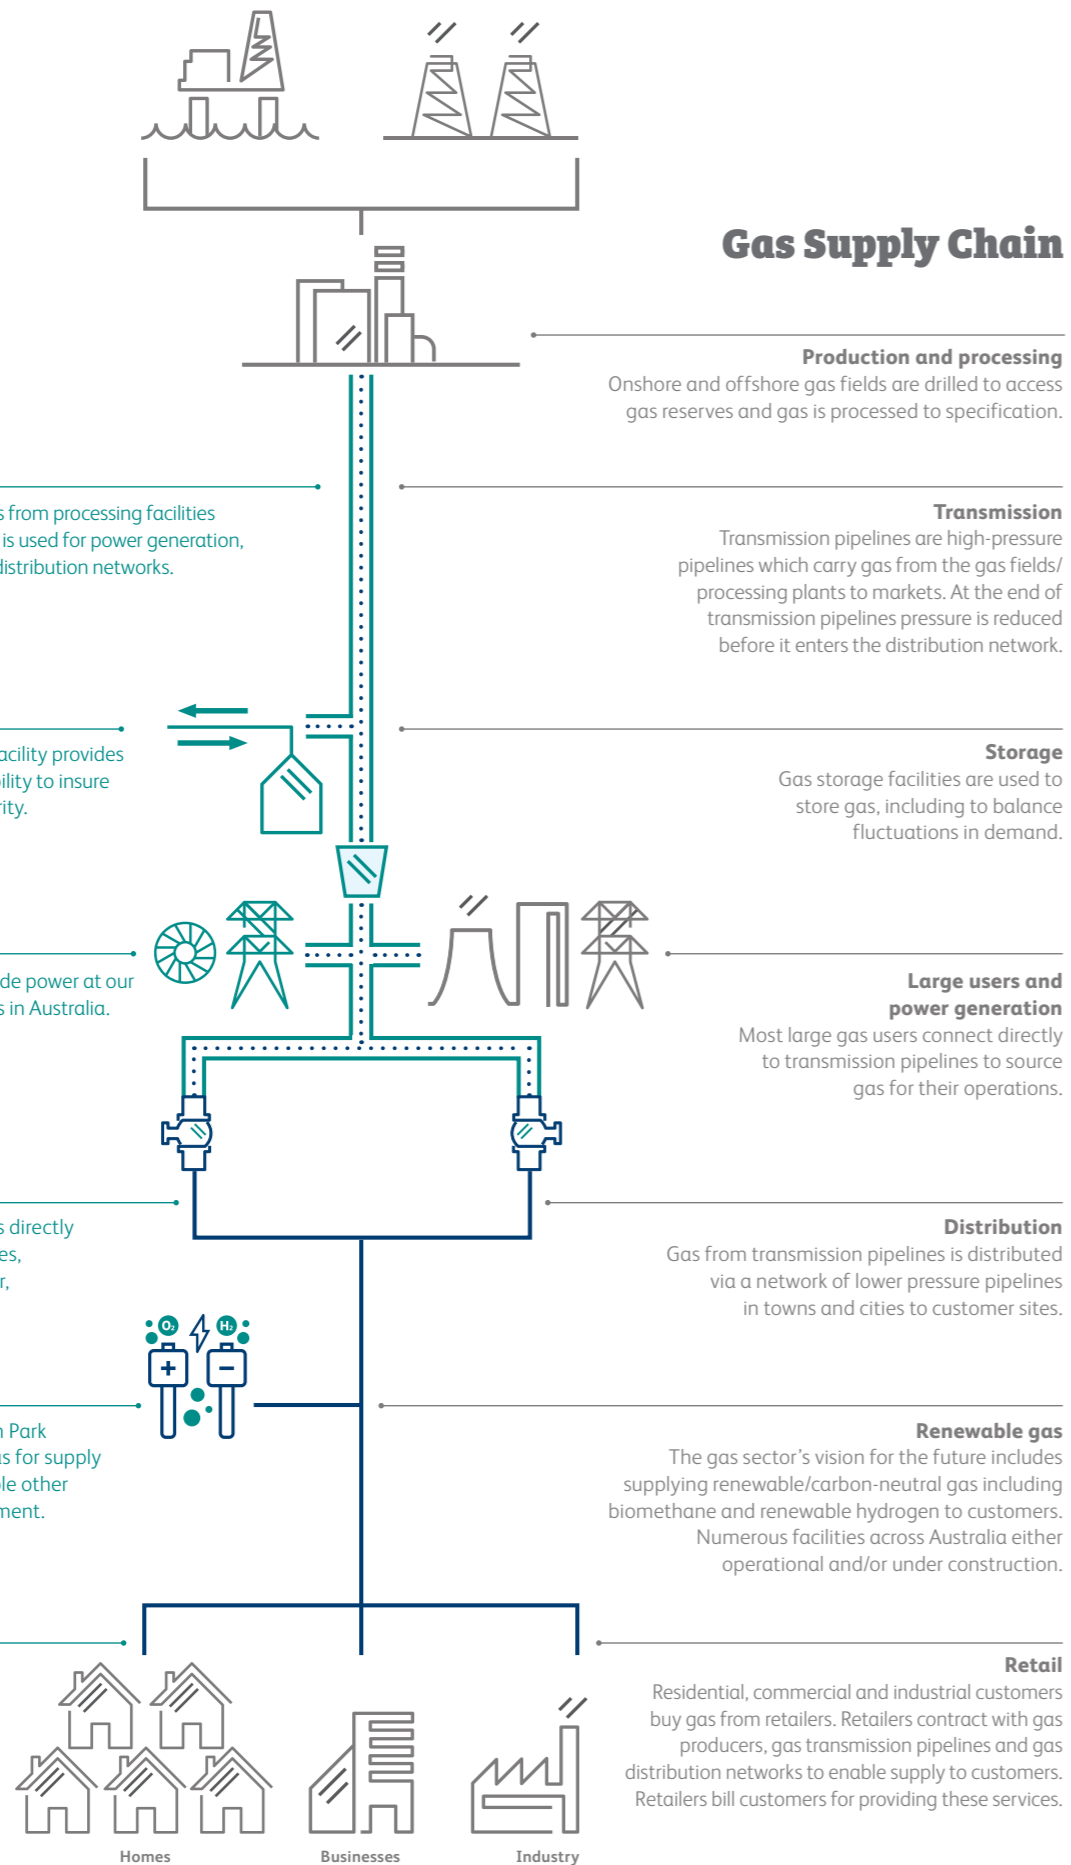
Gas Supply Chain

Production and processing
Onshore and offshore gas fields are drilled to access gas reserves and gas is processed to specification.

s from processing facilities is used for power generation, distribution networks.

Transmission
Transmission pipelines are high-pressure pipelines which carry gas from the gas fields/ processing plants to markets. At the end of transmission pipelines pressure is reduced before it enters the distribution network.

acility provides ility to insure rity.

Storage
Gas storage facilities are used to store gas, including to balance fluctuations in demand.

de power at our s in Australia.

Large users and power generation
Most large gas users connect directly to transmission pipelines to source gas for their operations.

s directly es, r,

Distribution
Gas from transmission pipelines is distributed via a network of lower pressure pipelines in towns and cities to customer sites.

$O_2$ $H_2$

n Park s for supply le other ment.

Renewable gas
The gas sector's vision for the future includes supplying renewable/carbon-neutral gas including biomethane and renewable hydrogen to customers. Numerous facilities across Australia either operational and/or under construction.

Retail
Residential, commercial and industrial customers buy gas from retailers. Retailers contract with gas producers, gas transmission pipelines and gas distribution networks to enable supply to customers. Retailers bill customers for providing these services.

Homes
Businesses
Industry